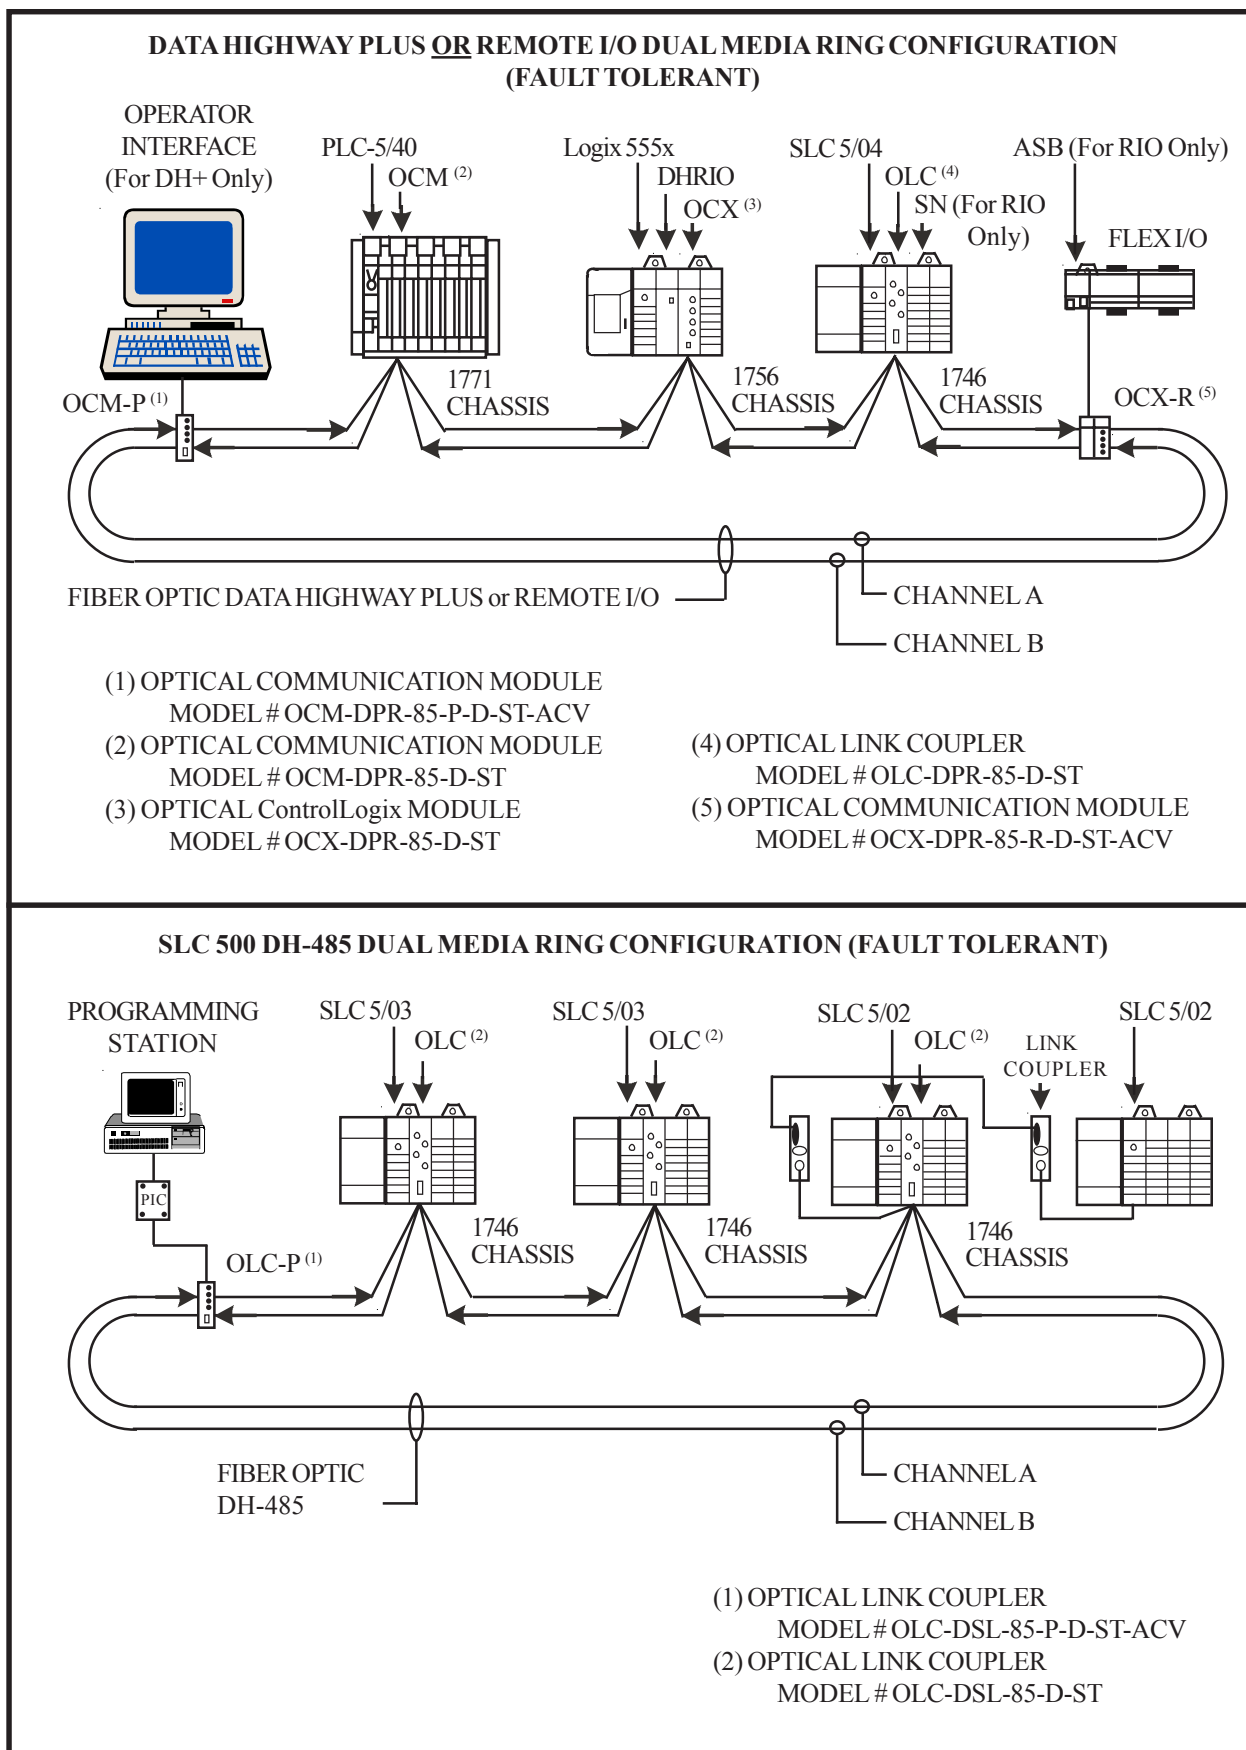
DATA HIGHWAY PLUS OR REMOTE I/O DUAL MEDIA RING CONFIGURATION (FAULT TOLERANT)

OPERATOR INTERFACE (For DH+ Only)

PLC-5/40

OCM $^{(2)}$

Logix 555x

DHRIO

OCX $^{(3)}$

SLC 5/04

OLC $^{(4)}$

SN (For RIO Only)

ASB (For RIO Only)

FLEX I/O

OCM-P $^{(1)}$

1771 CHASSIS

1756 CHASSIS

1746 CHASSIS

OCX-R $^{(5)}$

FIBER OPTIC DATA HIGHWAY PLUS or REMOTE I/O

CHANNEL A

CHANNEL B

(1) OPTICAL COMMUNICATION MODULE
MODEL # OCM-DPR-85-P-D-ST-ACV
(2) OPTICAL COMMUNICATION MODULE
MODEL # OCM-DPR-85-D-ST
(3) OPTICAL ControlLogix MODULE
MODEL # OCX-DPR-85-D-ST

(4) OPTICAL LINK COUPLER
MODEL # OLC-DPR-85-D-ST
(5) OPTICAL COMMUNICATION MODULE
MODEL # OCX-DPR-85-R-D-ST-ACV

SLC 500 DH-485 DUAL MEDIA RING CONFIGURATION (FAULT TOLERANT)

PROGRAMMING STATION

SLC 5/03

OLC $^{(2)}$

SLC 5/03

OLC $^{(2)}$

SLC 5/02

OLC $^{(2)}$

LINK COUPLER

SLC 5/02

PIC

OLC-P $^{(1)}$

1746 CHASSIS

1746 CHASSIS

1746 CHASSIS

FIBER OPTIC DH-485

CHANNEL A

CHANNEL B

(1) OPTICAL LINK COUPLER
MODEL # OLC-DSL-85-P-D-ST-ACV
(2) OPTICAL LINK COUPLER
MODEL # OLC-DSL-85-D-ST